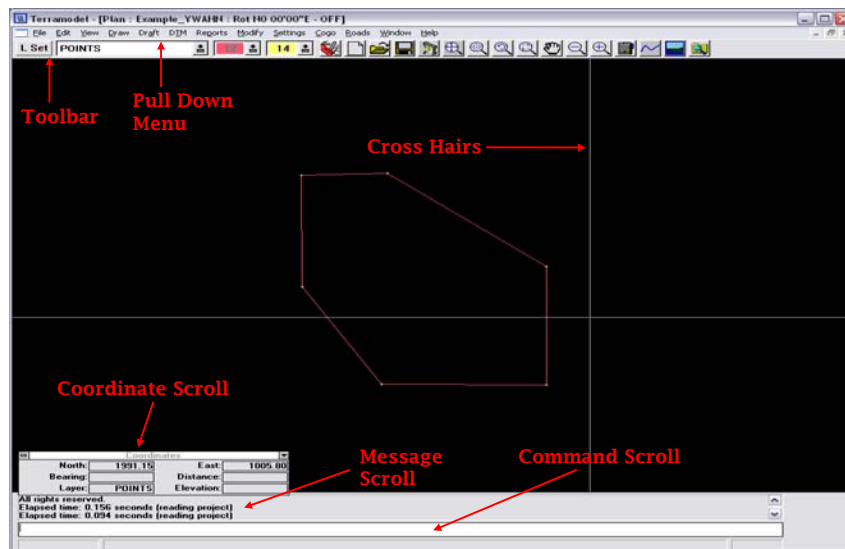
Terramodel - [Plan : Example_YWAHN : Rot N0 00°00"E - OFF]

File Edit View Draw Draft DTM Reports Modify Settings Cogo Roads Window Help

L Set POINTS 14

Toolbar

Pull Down Menu

Cross Hairs

Coordinate Scroll

Coordinates

North: 1991.15 East: 1005.80
Bearing: Distance:
Layer: POINTS Elevation:

Message Scroll

Command Scroll

All rights reserved.
Elapsed time: 0.156 seconds (reading project)
Elapsed time: 0.094 seconds (reading project)